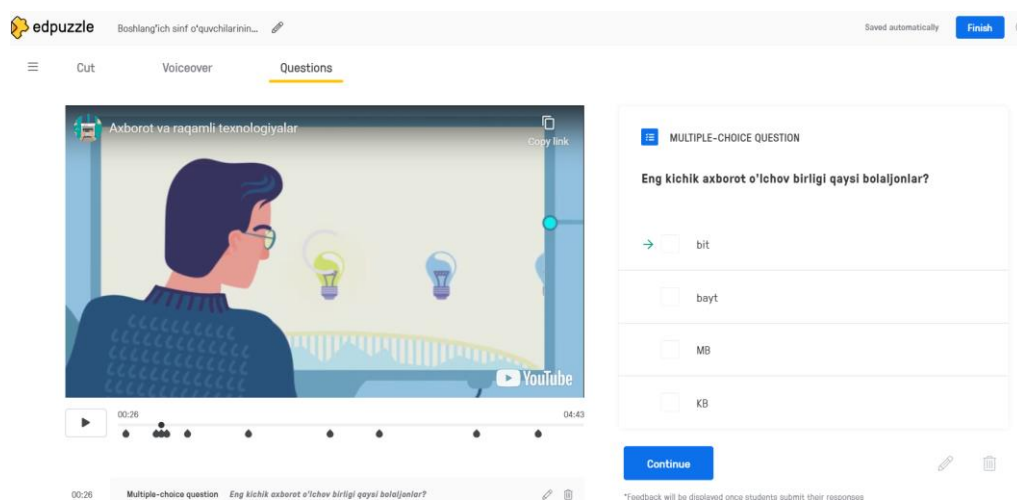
edpuzzle Boshlang'ich sinf o'quvchilarinin...

Saved automatically Finish

Cut Voiceover Questions

Axborot va raqamli texnologiyalar

Copy link

YouTube

00:26 04:43

MULTIPLE-CHOICE QUESTION

Eng kichik axborot o'lchov birligi qaysi bolaljonlar?

bit

bayt

MB

KB

Continue

00:26 Multiple-choice question Eng kichik axborot o'lchov birligi qaysi bolaljonlar?

*Feedback will be displayed once students submit their responses